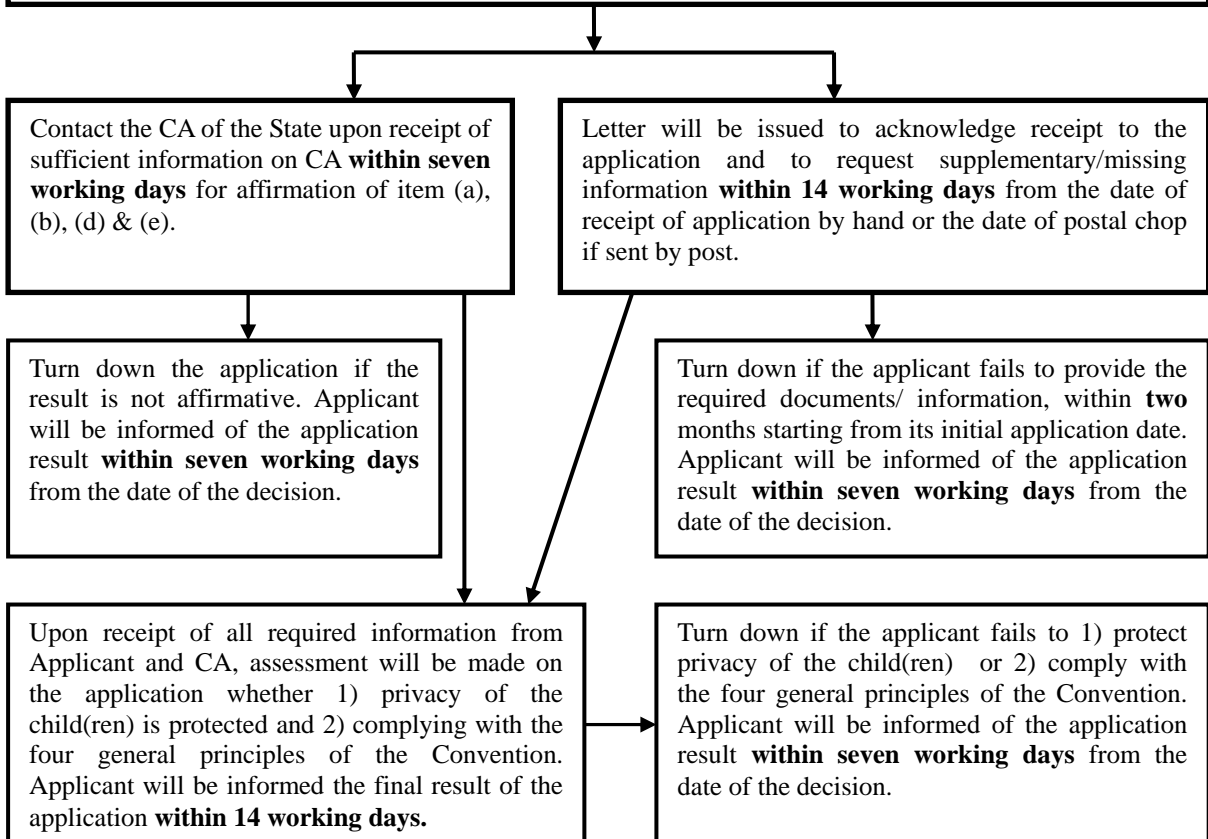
Contact the CA of the State upon receipt of sufficient information on CA **within seven working days** for affirmation of item (a), (b), (d) & (e).

Letter will be issued to acknowledge receipt to the application and to request supplementary/missing information **within 14 working days** from the date of receipt of application by hand or the date of postal chop if sent by post.

Turn down the application if the result is not affirmative. Applicant will be informed of the application result **within seven working days** from the date of the decision.

Turn down if the applicant fails to provide the required documents/ information, within **two** months starting from its initial application date. Applicant will be informed of the application result **within seven working days** from the date of the decision.

Upon receipt of all required information from Applicant and CA, assessment will be made on the application whether 1) privacy of the child(ren) is protected and 2) complying with the four general principles of the Convention. Applicant will be informed the final result of the application **within 14 working days.**

Turn down if the applicant fails to 1) protect privacy of the child(ren) or 2) comply with the four general principles of the Convention. Applicant will be informed of the application result **within seven working days** from the date of the decision.